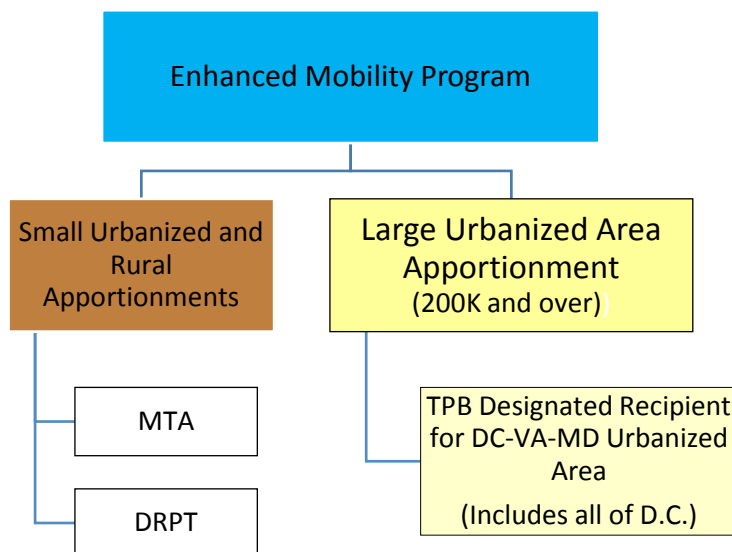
Enhanced Mobility Program

Small Urbanized and Rural Apportionments

Large Urbanized Area Apportionment (200K and over)

MTA

DRPT

TPB Designated Recipient for DC-VA-MD Urbanized Area

(Includes all of D.C.)